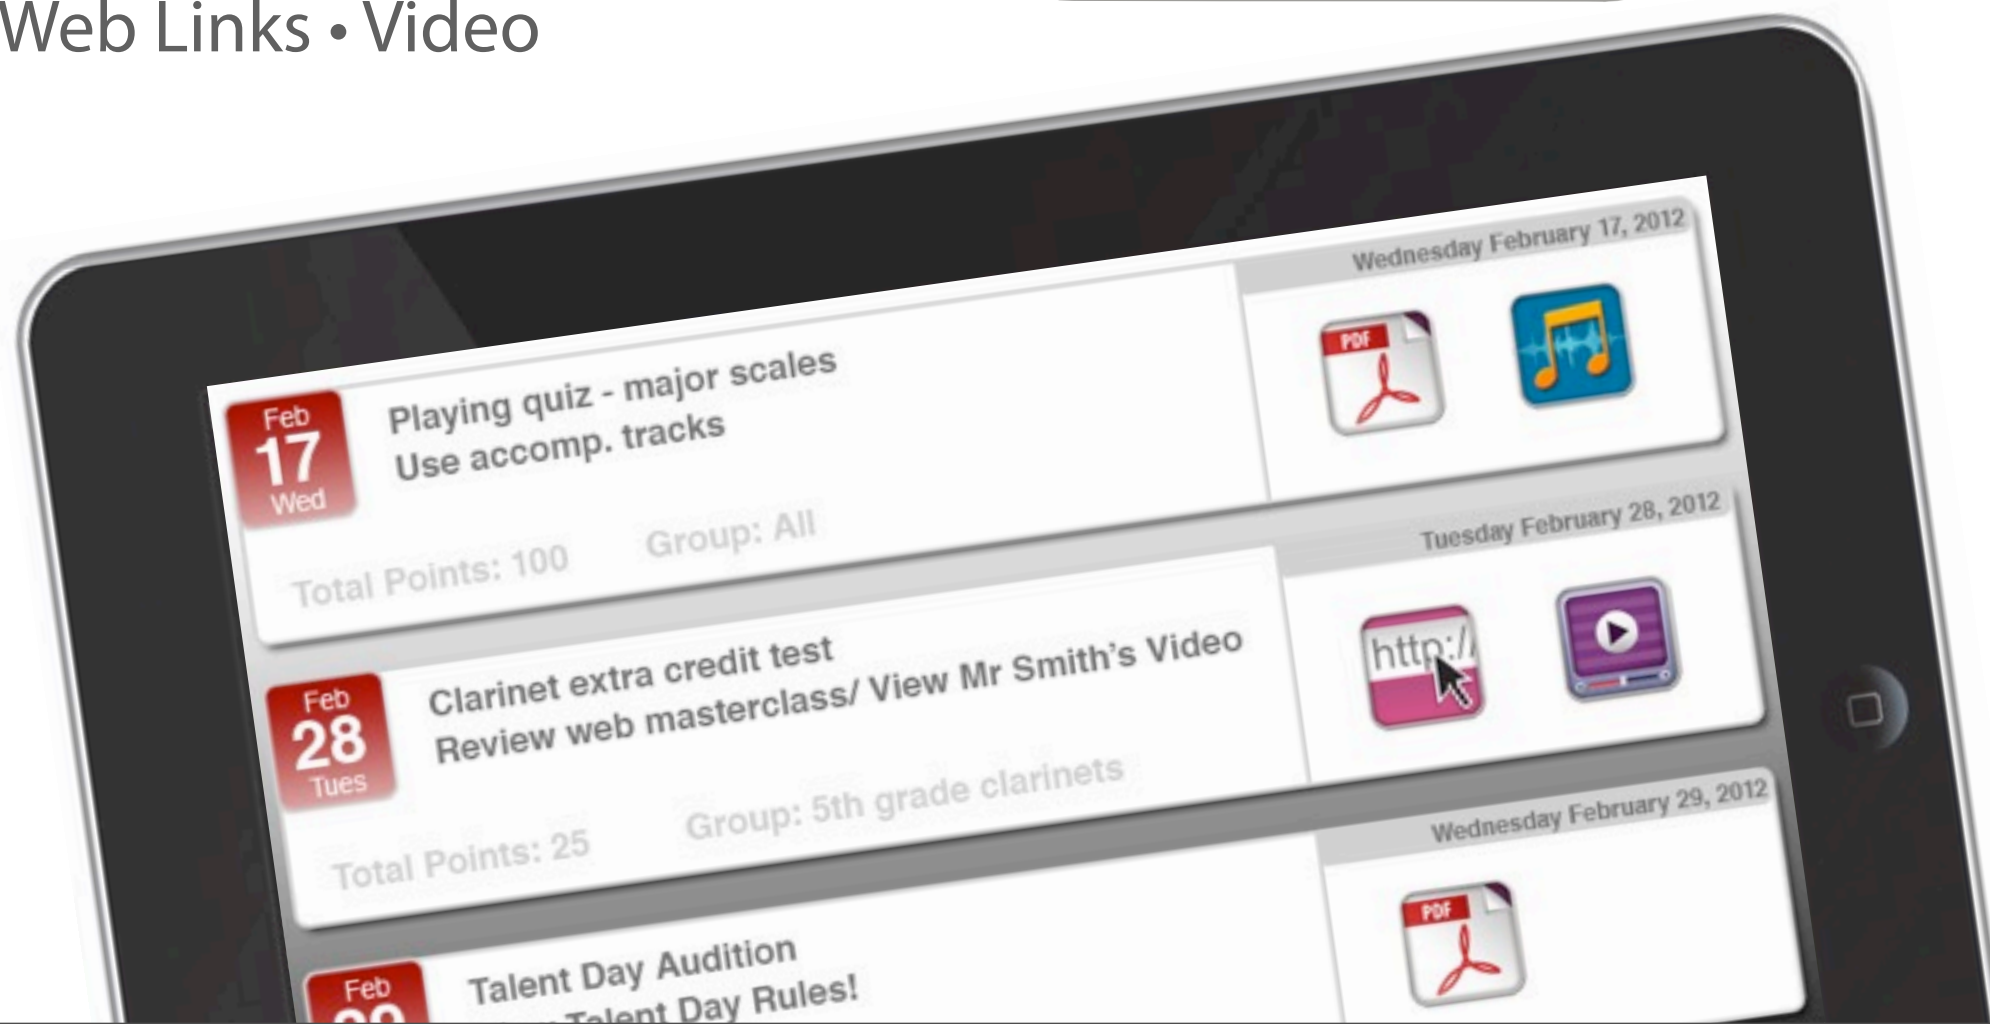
Web Links • Video

Feb
17
Wed

Playing quiz - major scales
Use accomp. tracks

Total Points: 100 Group: All

Wednesday February 17, 2012

PDF

Feb
28
Tues

Clarinet extra credit test
Review web masterclass/ View Mr Smith's Video

Total Points: 25 Group: 5th grade clarinets

Tuesday February 28, 2012

http://

Feb
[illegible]

Talent Day Audition
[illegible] Talent Day Rules!

Wednesday February 29, 2012

PDF